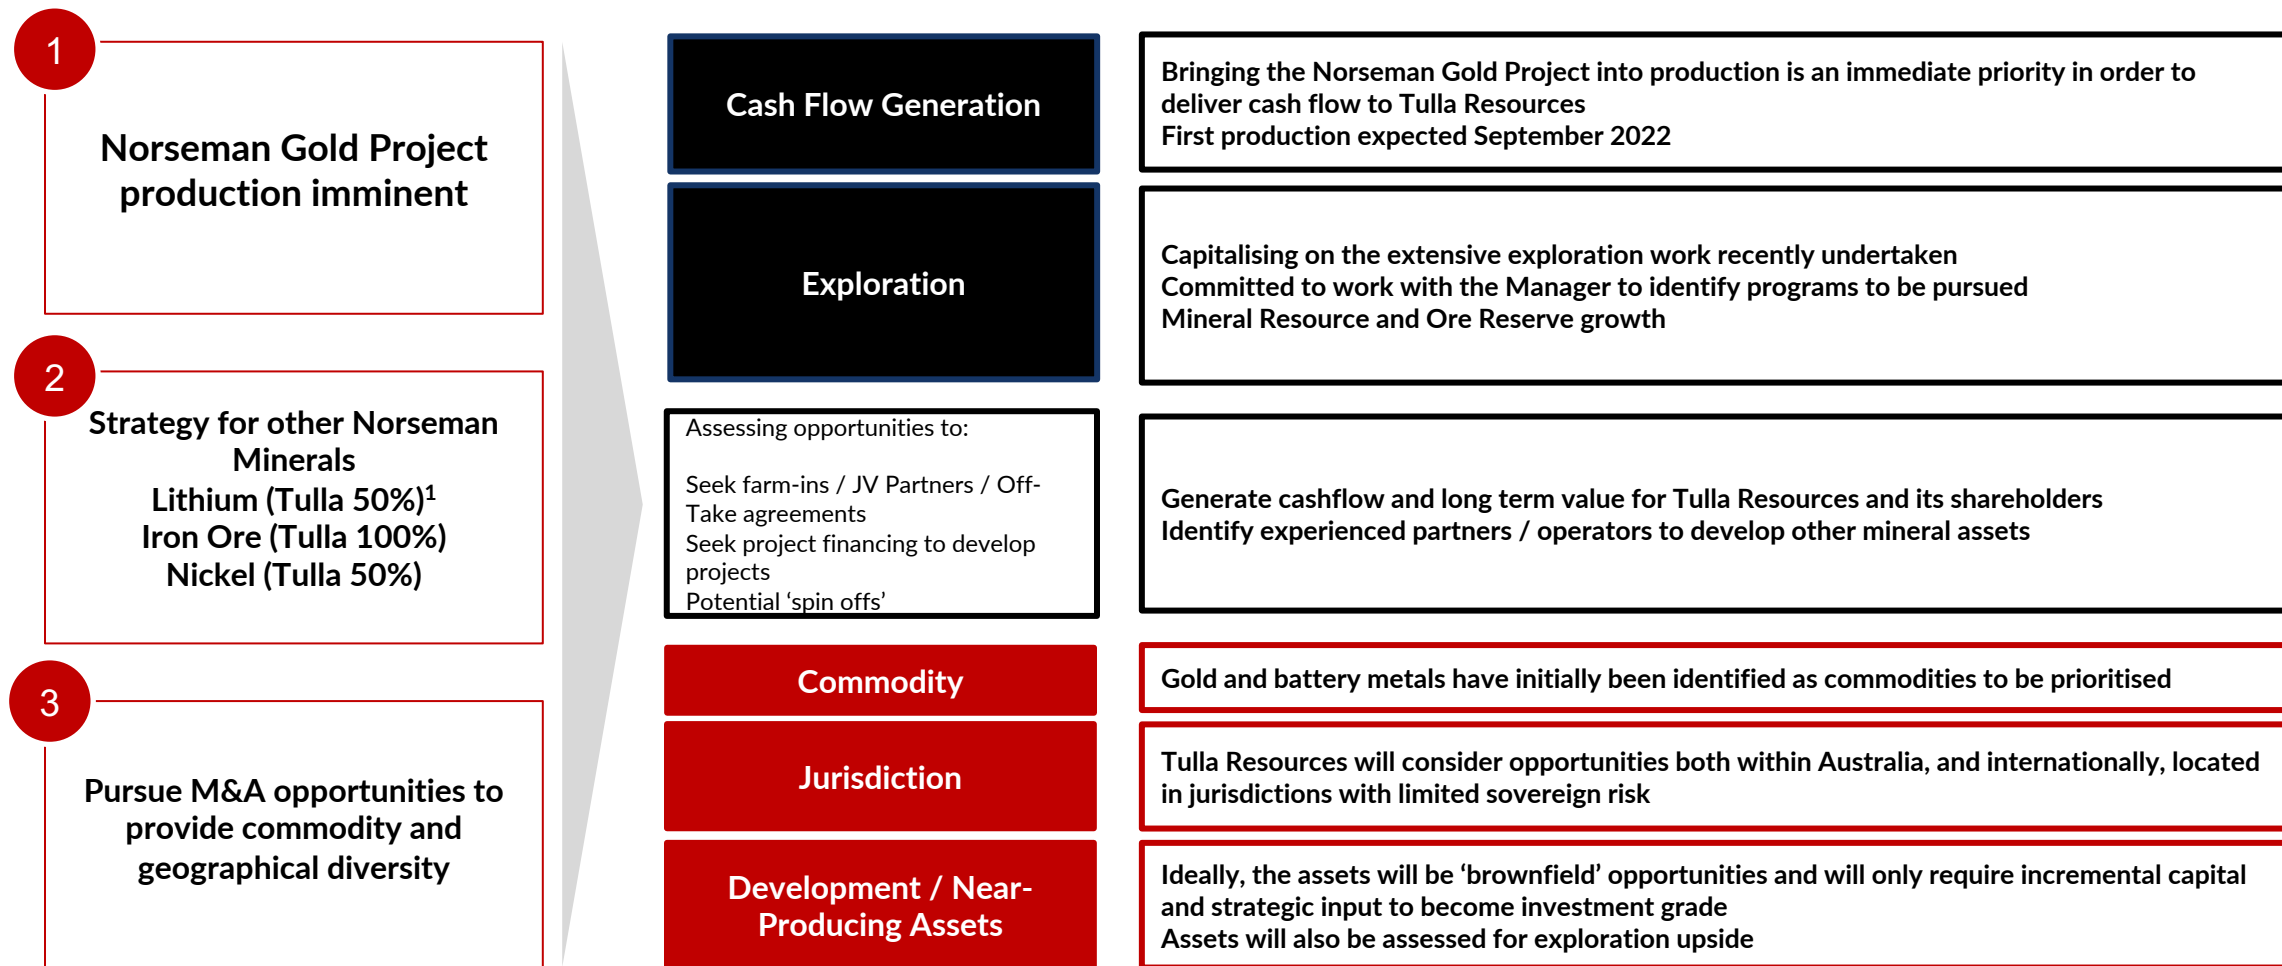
1

Norseman Gold Project production imminent

2

Strategy for other Norseman Minerals
Lithium (Tulla 50%)$^1$
Iron Ore (Tulla 100%)
Nickel (Tulla 50%)

3

Pursue M&A opportunities to provide commodity and geographical diversity

Cash Flow Generation

Bringing the Norseman Gold Project into production is an immediate priority in order to deliver cash flow to Tulla Resources
First production expected September 2022

Exploration

Capitalising on the extensive exploration work recently undertaken
Committed to work with the Manager to identify programs to be pursued
Mineral Resource and Ore Reserve growth

Assessing opportunities to:

Seek farm-ins / JV Partners / Off-Take agreements
Seek project financing to develop projects
Potential 'spin offs'

Generate cashflow and long term value for Tulla Resources and its shareholders
Identify experienced partners / operators to develop other mineral assets

Commodity

Gold and battery metals have initially been identified as commodities to be prioritised

Jurisdiction

Tulla Resources will consider opportunities both within Australia, and internationally, located in jurisdictions with limited sovereign risk

Development / Near-Producing Assets

Ideally, the assets will be 'brownfield' opportunities and will only require incremental capital and strategic input to become investment grade
Assets will also be assessed for exploration upside